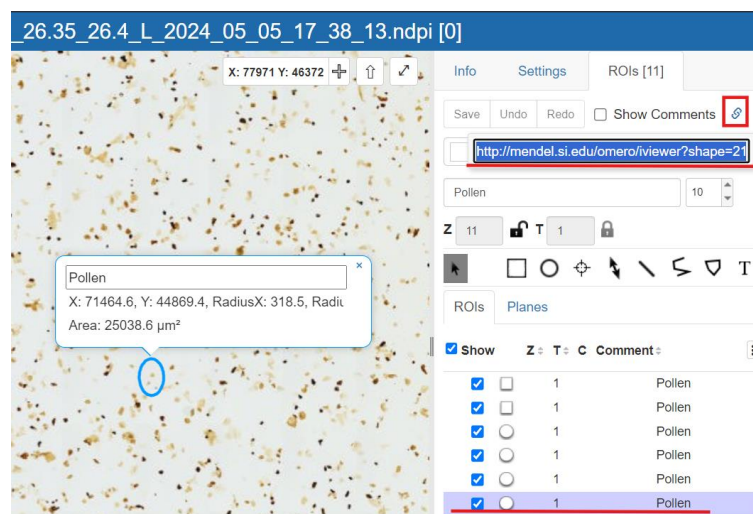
_26.35_26.4_L_2024_05_05_17_38_13.ndpi [0]

X: 77971 Y: 46372

Info Settings ROIs [11]

Save Undo Redo Show Comments

http://mendel.si.edu/omero/iviewer?shape=21

Pollen 10

Z 11 T 1

ROIs Planes

Show Z T C Comment

| | | | | |
|---|---|---|---|---|
| ☑ | | 1 | | Pollen |
| ☑ | | 1 | | Pollen |
| ☑ | | 1 | | Pollen |
| ☑ | | 1 | | Pollen |
| ☑ | | 1 | | Pollen |
| ☑ | | 1 | | Pollen |

Pollen
X: 71464.6, Y: 44869.4, RadiusX: 318.5, Radiu
Area: 25038.6 µm²